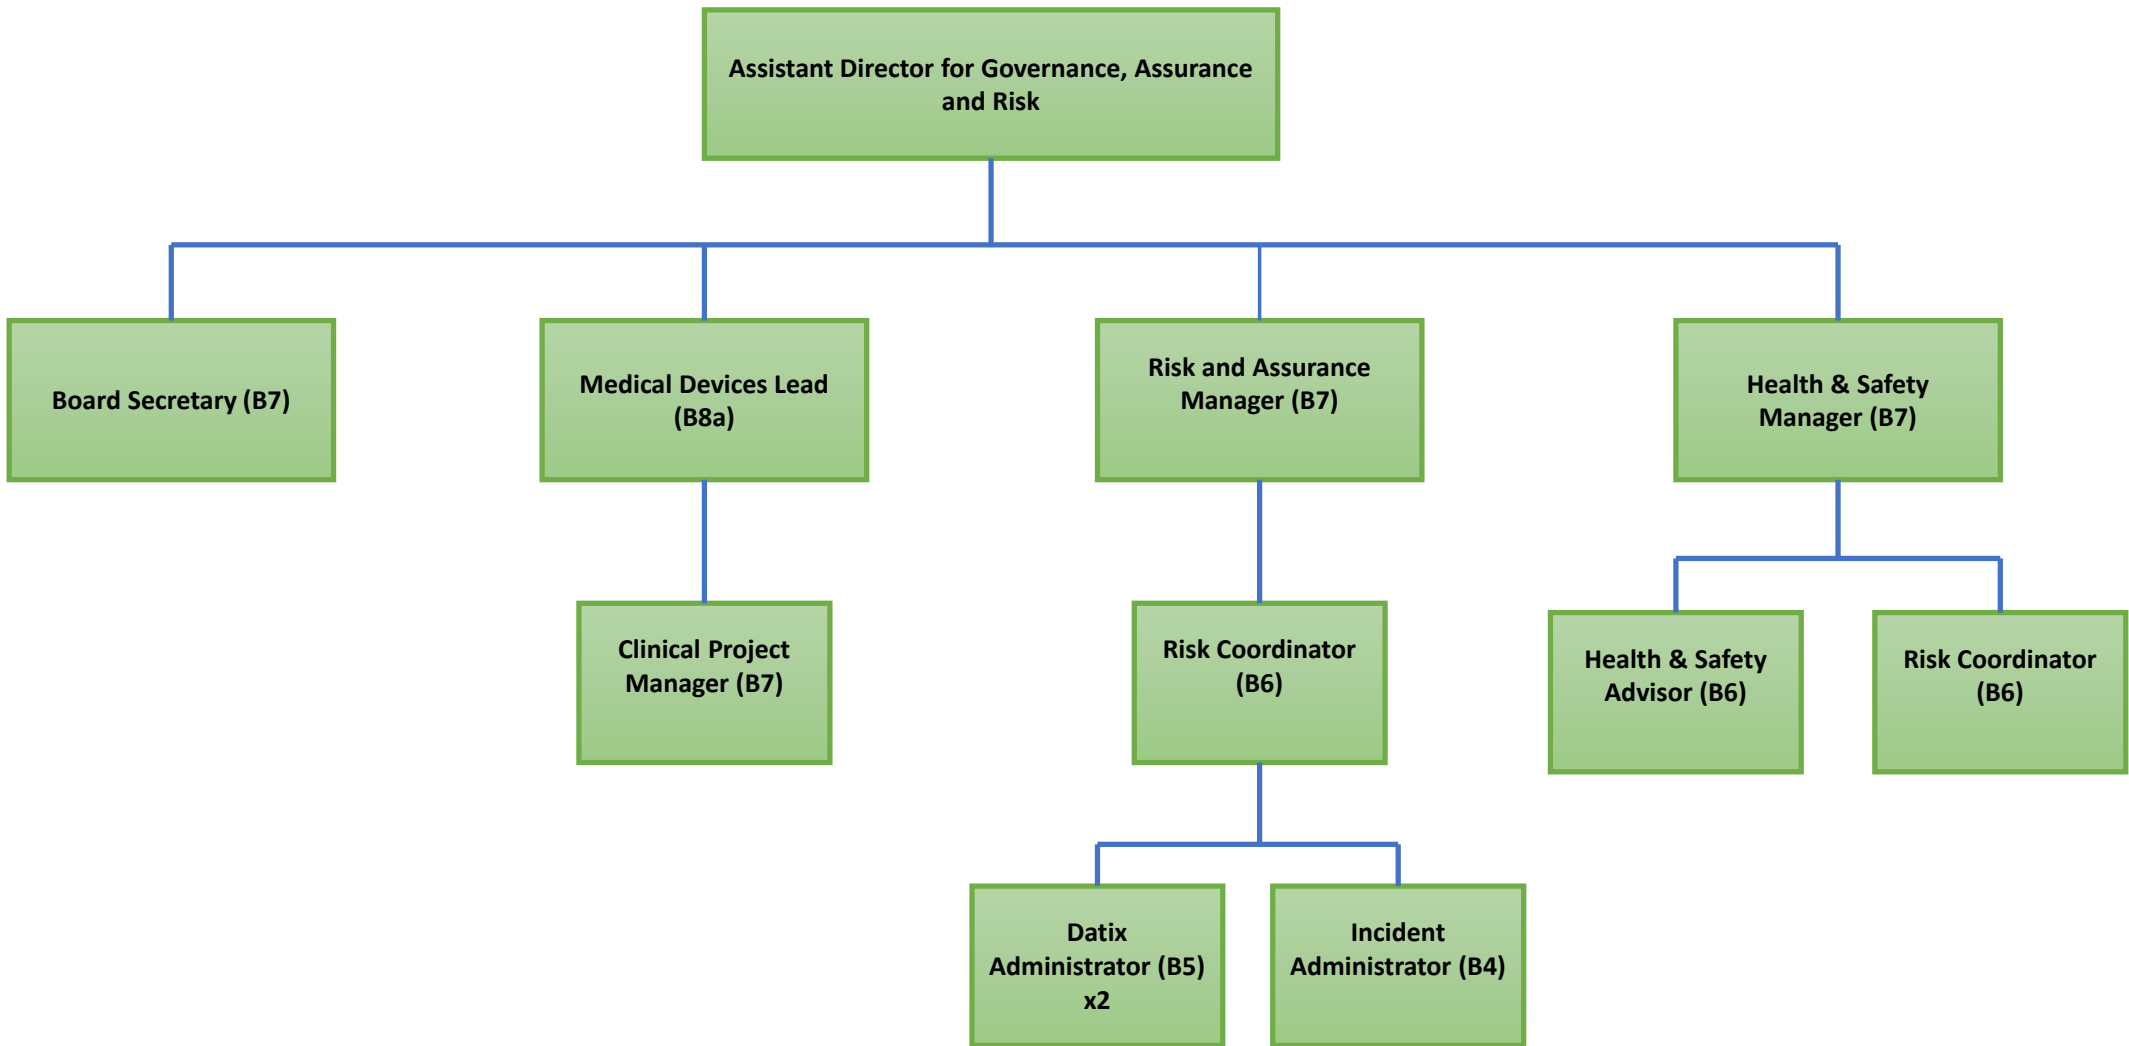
Assistant Director for Governance, Assurance and Risk

Board Secretary (B7)

Medical Devices Lead (B8a)

Risk and Assurance Manager (B7)

Health & Safety Manager (B7)

Clinical Project Manager (B7)

Risk Coordinator (B6)

Health & Safety Advisor (B6)

Risk Coordinator (B6)

Datix Administrator (B5) x2

Incident Administrator (B4)